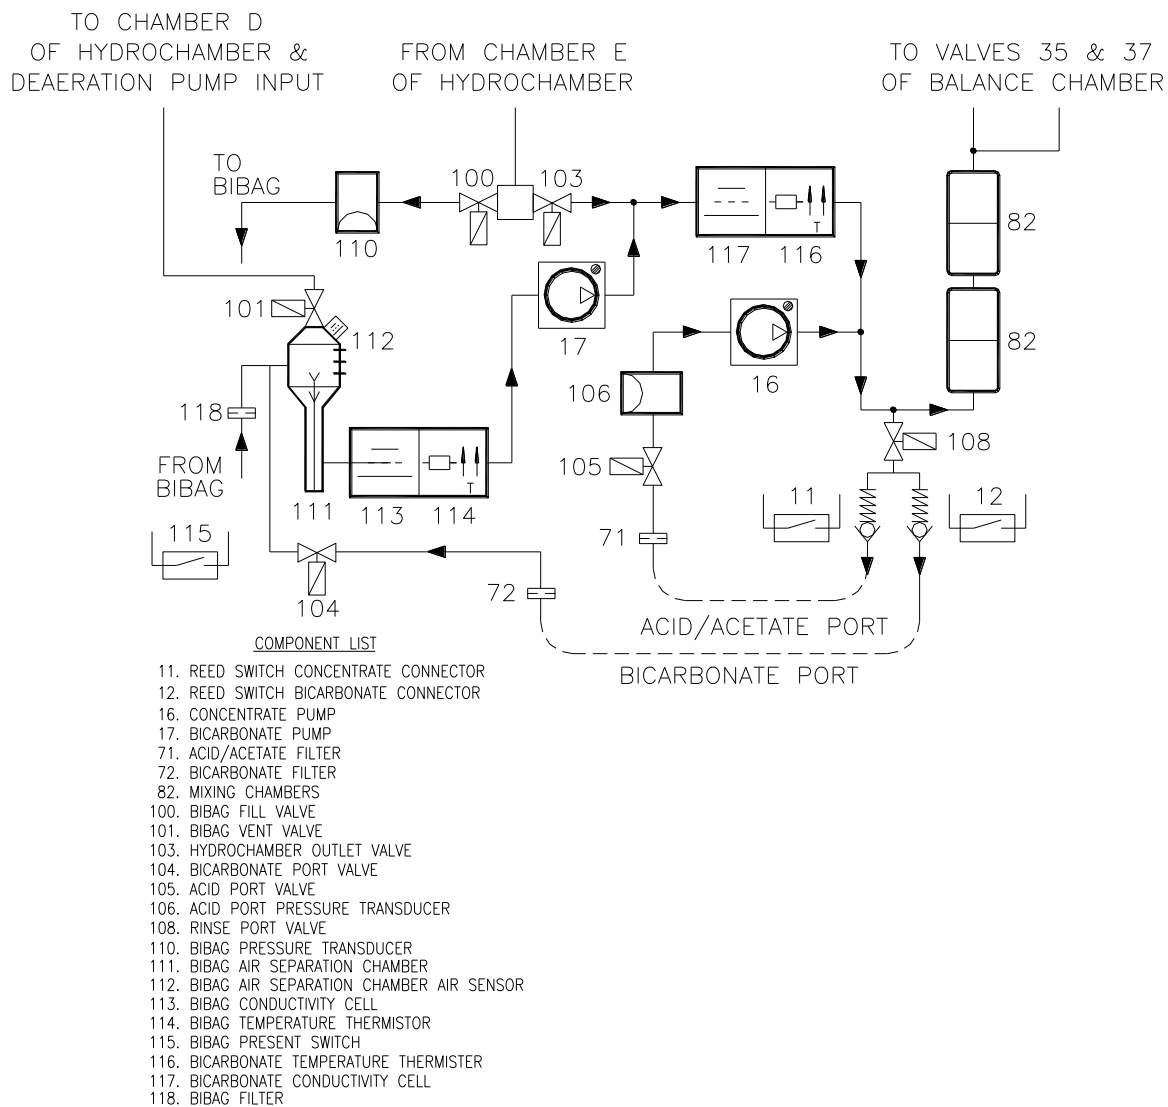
TO CHAMBER D OF HYDROCHAMBER & DEAERATION PUMP INPUT

FROM CHAMBER E OF HYDROCHAMBER

TO VALVES 35 & 37 OF BALANCE CHAMBER

TO BIBAG

100

103

110

117

116

82

82

101

112

17

16

106

118

FROM BIBAG

111

113

114

105

108

11

12

115

71

104

72

ACID/ACETATE PORT

BICARBONATE PORT

COMPONENT LIST

11. REED SWITCH CONCENTRATE CONNECTOR
12. REED SWITCH BICARBONATE CONNECTOR
16. CONCENTRATE PUMP
17. BICARBONATE PUMP
71. ACID/ACETATE FILTER
72. BICARBONATE FILTER
82. MIXING CHAMBERS
100. BIBAG FILL VALVE
101. BIBAG VENT VALVE
103. HYDROCHAMBER OUTLET VALVE
104. BICARBONATE PORT VALVE
105. ACID PORT VALVE
106. ACID PORT PRESSURE TRANSDUCER
108. RINSE PORT VALVE
110. BIBAG PRESSURE TRANSDUCER
111. BIBAG AIR SEPARATION CHAMBER
112. BIBAG AIR SEPARATION CHAMBER AIR SENSOR
113. BIBAG CONDUCTIVITY CELL
114. BIBAG TEMPERATURE THERMISTOR
115. BIBAG PRESENT SWITCH
116. BICARBONATE TEMPERATURE THERMISTER
117. BICARBONATE CONDUCTIVITY CELL
118. BIBAG FILTER